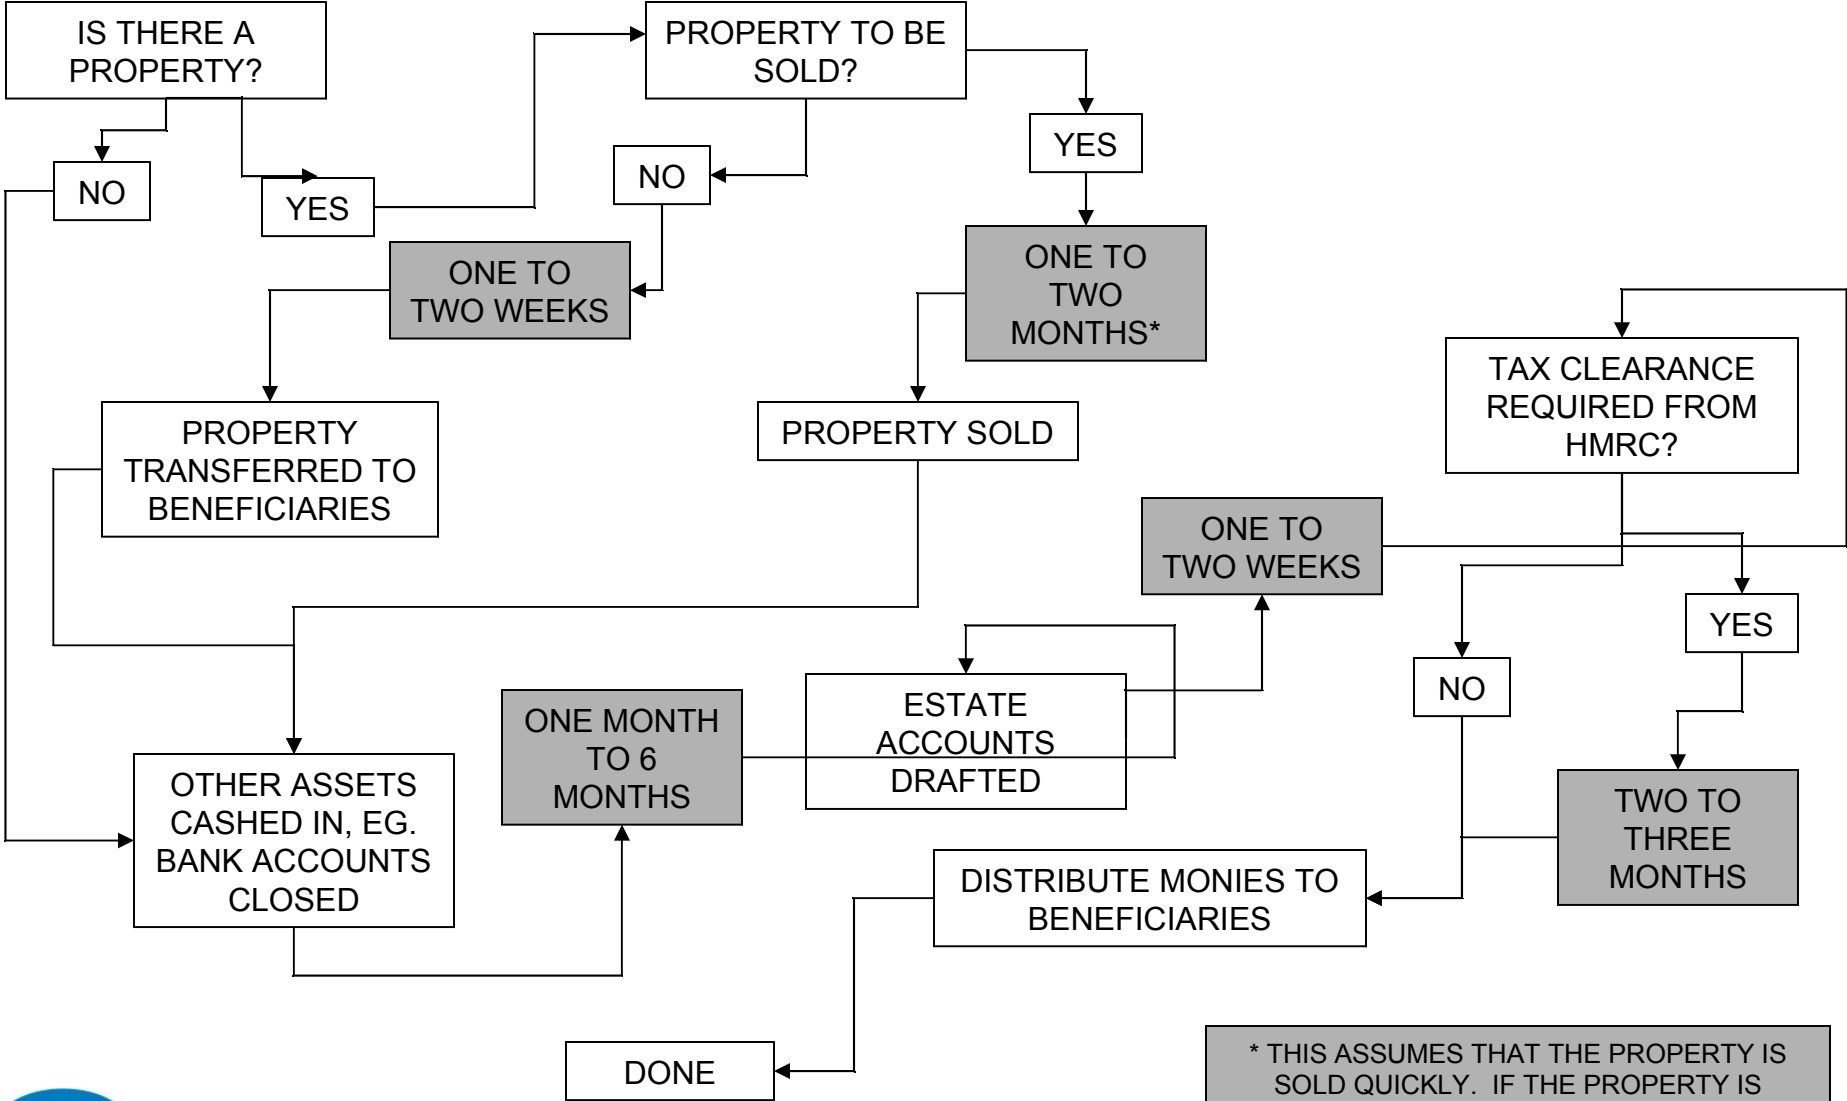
IS THERE A PROPERTY?

PROPERTY TO BE SOLD?

NO

YES

NO

YES

ONE TO TWO WEEKS

ONE TO TWO MONTHS*

PROPERTY TRANSFERRED TO BENEFICIARIES

PROPERTY SOLD

TAX CLEARANCE REQUIRED FROM HMRC?

ONE TO TWO WEEKS

YES

NO

ESTATE ACCOUNTS DRAFTED

ONE MONTH TO 6 MONTHS

OTHER ASSETS CASHED IN, EG. BANK ACCOUNTS CLOSED

TWO TO THREE MONTHS

DISTRIBUTE MONIES TO BENEFICIARIES

DONE

* THIS ASSUMES THAT THE PROPERTY IS SOLD QUICKLY. IF THE PROPERTY IS